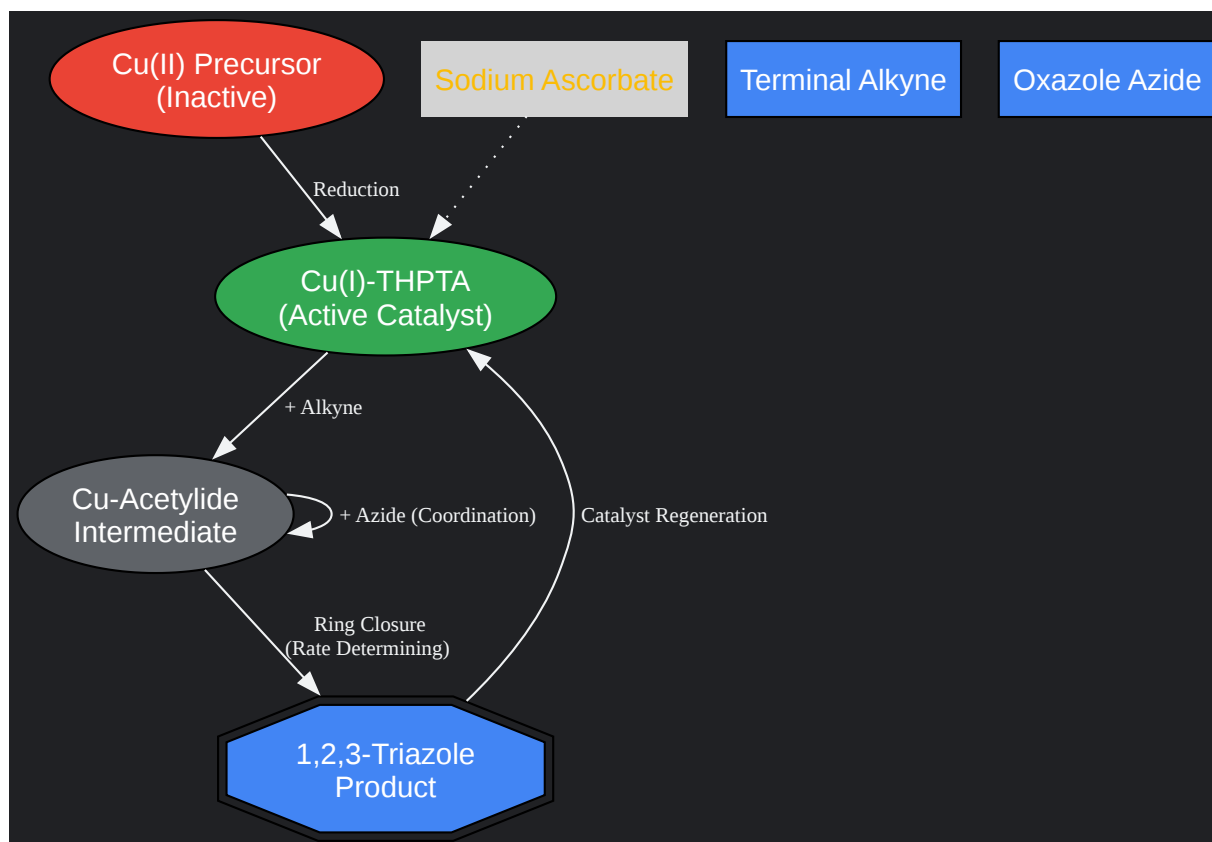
Cu(II) Precursor (Inactive)

Sodium Ascorbate

Terminal Alkyne

Oxazole Azide

Reduction

Cu(I)-THPTA (Active Catalyst)

+ Alkyne

Cu-Acetylide Intermediate

+ Azide (Coordination)

Catalyst Regeneration

Ring Closure (Rate Determining)

1,2,3-Triazole Product